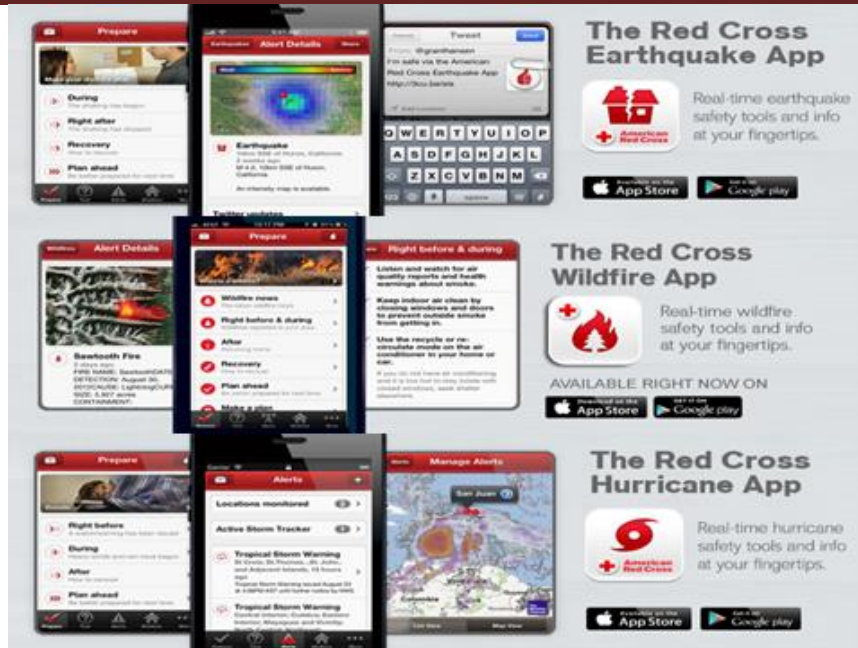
Prepare

During

Right after

Recovery

Plan ahead

Earthquake Alert Details Share

Earthquake

Tweet Send

I'm safe via the American Red Cross Earthquake App

Q W E R T Y U I O P
A S D F G H J K L
Z X C V B N M

space

The Red Cross Earthquake App

American Red Cross

Real-time earthquake safety tools and info at your fingertips.

Available on the App Store

Get it on Google play

Wildfires Alert Details

Sawtooth Fire

Prepare

Wildfire news

Right before & during

After

Recovery

Plan ahead

Make a plan

Right before & during

Listen and watch for air quality reports and health warnings about smoke.

Keep indoor air clean by closing windows and doors to prevent outside smoke from getting in.

Use the recycle or re-circulate mode on the air conditioner in your home or car.

The Red Cross Wildfire App

Real-time wildfire safety tools and info at your fingertips.

AVAILABLE RIGHT NOW ON

Download on the App Store

Get it on Google play

Prepare

Right before

During

After

Plan ahead

Alerts

Locations monitored

Active Storm Tracker

Tropical Storm Warning

Tropical Storm Warning

Manage Alerts

San Juan

Colombia

The Red Cross Hurricane App

American Red Cross

Real-time hurricane safety tools and info at your fingertips.

Available on the App Store

Get it on Google play